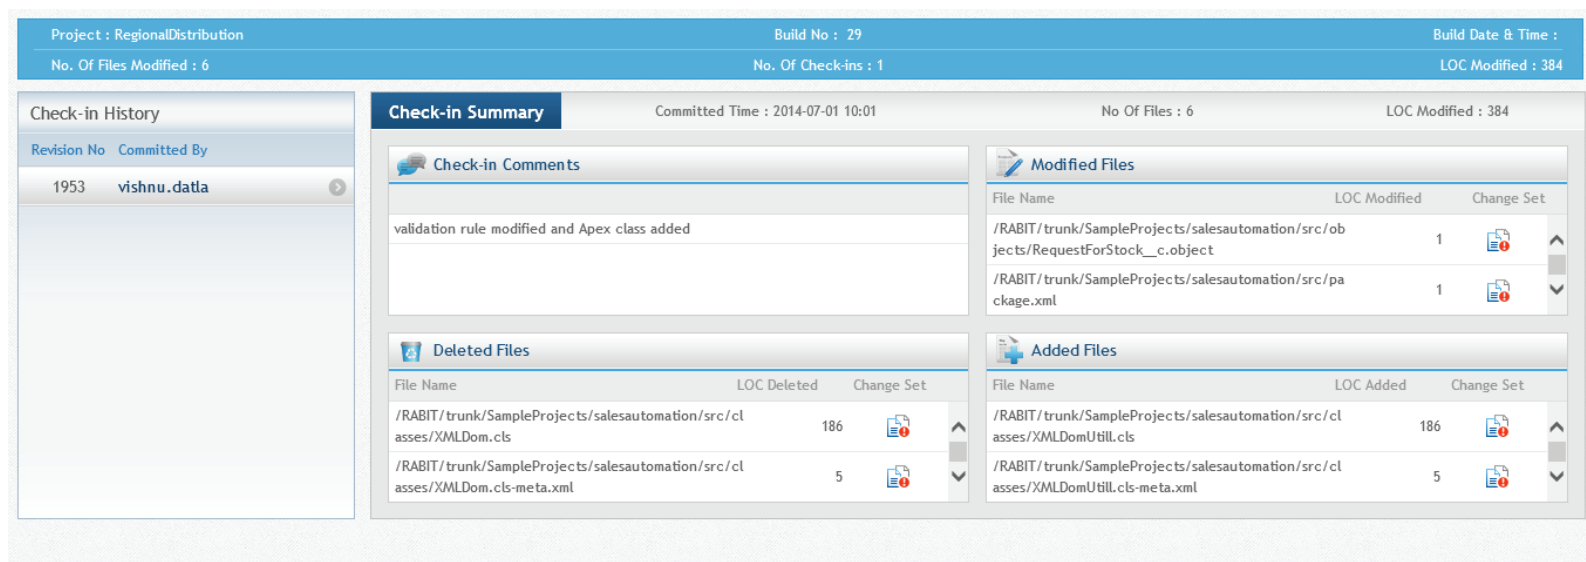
Project : RegionalDistribution
Build No : 29
Build Date & Time :
No. Of Files Modified : 6
No. Of Check-ins : 1
LOC Modified : 384

Check-in History

| Revision No | Committed By |
|---|---|
| 1953 | vishnu.datla |

Check-in Summary
Committed Time : 2014-07-01 10:01
No Of Files : 6
LOC Modified : 384

Check-in Comments

validation rule modified and Apex class added

Modified Files

| File Name | LOC Modified | Change Set |
|---|---|---|
| /RABIT/trunk/SampleProjects/salesautomation/src/objects/RequestForStock__c.object | 1 | |
| /RABIT/trunk/SampleProjects/salesautomation/src/package.xml | 1 | |

Deleted Files

| File Name | LOC Deleted | Change Set |
|---|---|---|
| /RABIT/trunk/SampleProjects/salesautomation/src/classes/XMLDom.cls | 186 | |
| /RABIT/trunk/SampleProjects/salesautomation/src/classes/XMLDom.cls-meta.xml | 5 | |

Added Files

| File Name | LOC Added | Change Set |
|---|---|---|
| /RABIT/trunk/SampleProjects/salesautomation/src/classes/XMLDomUtill.cls | 186 | |
| /RABIT/trunk/SampleProjects/salesautomation/src/classes/XMLDomUtill.cls-meta.xml | 5 | |